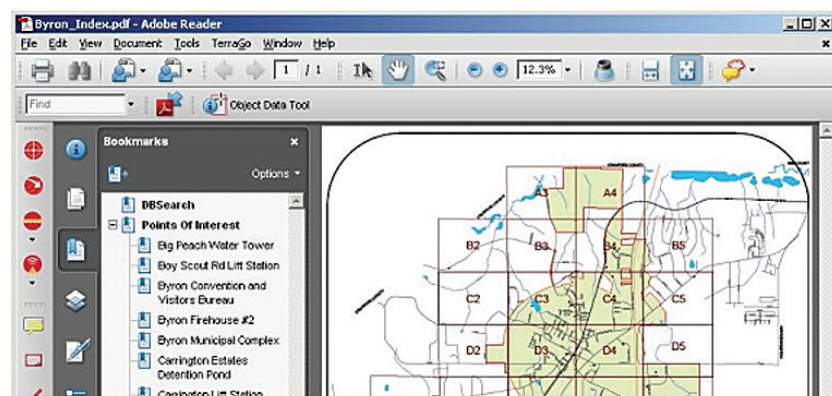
Byron_Index.pdf - Adobe Reader

File Edit View Document Tools TerraGo Window Help

1 / 1

12.3%

Find

Object Data Tool

Bookmarks

Options

DBSearch

Points Of Interest

Big Peach Water Tower

Boy Scout Rd Lift Station

Byron Convention and Visitors Bureau

Byron Firehouse #2

Byron Municipal Complex

Carrington Estates Detention Pond

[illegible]

A3 A4
B2 B3 B4 B5
C2 C3 C4 C5
D2 D3 D4 D5